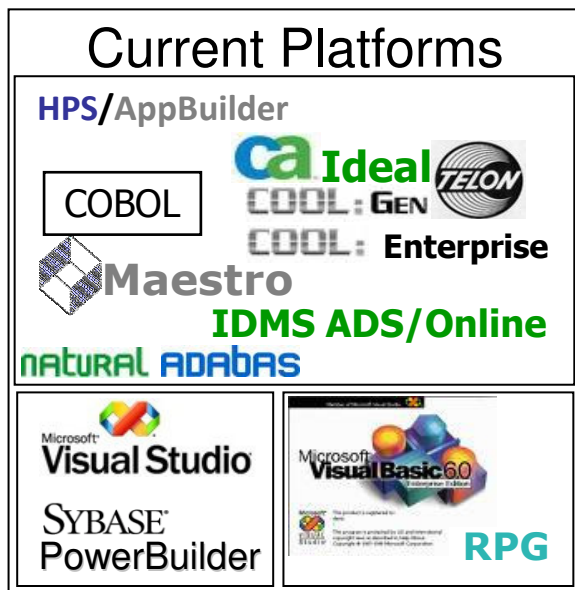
Current Platforms

HPS/AppBuilder

COBOL

ca Ideal

TELON

COOL:GEN

COOL: Enterprise

Maestro

IDMS ADS/Online

NATURAL ADABAS

Microsoft Visual Studio

SYBASE PowerBuilder

Microsoft Visual Basic 6.0
Enterprise Edition

RPG